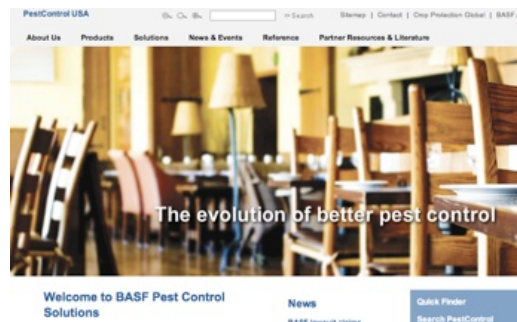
PestControl USA

>> Search

Sitemap | Contact | Crop Protection Global | BASF

About Us | Products | Solutions | News & Events | Reference | Partner Resources & Literature

The evolution of better pest control

Welcome to BASF Pest Control Solutions

News

BASF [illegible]

Quick Finder

Search PestControl